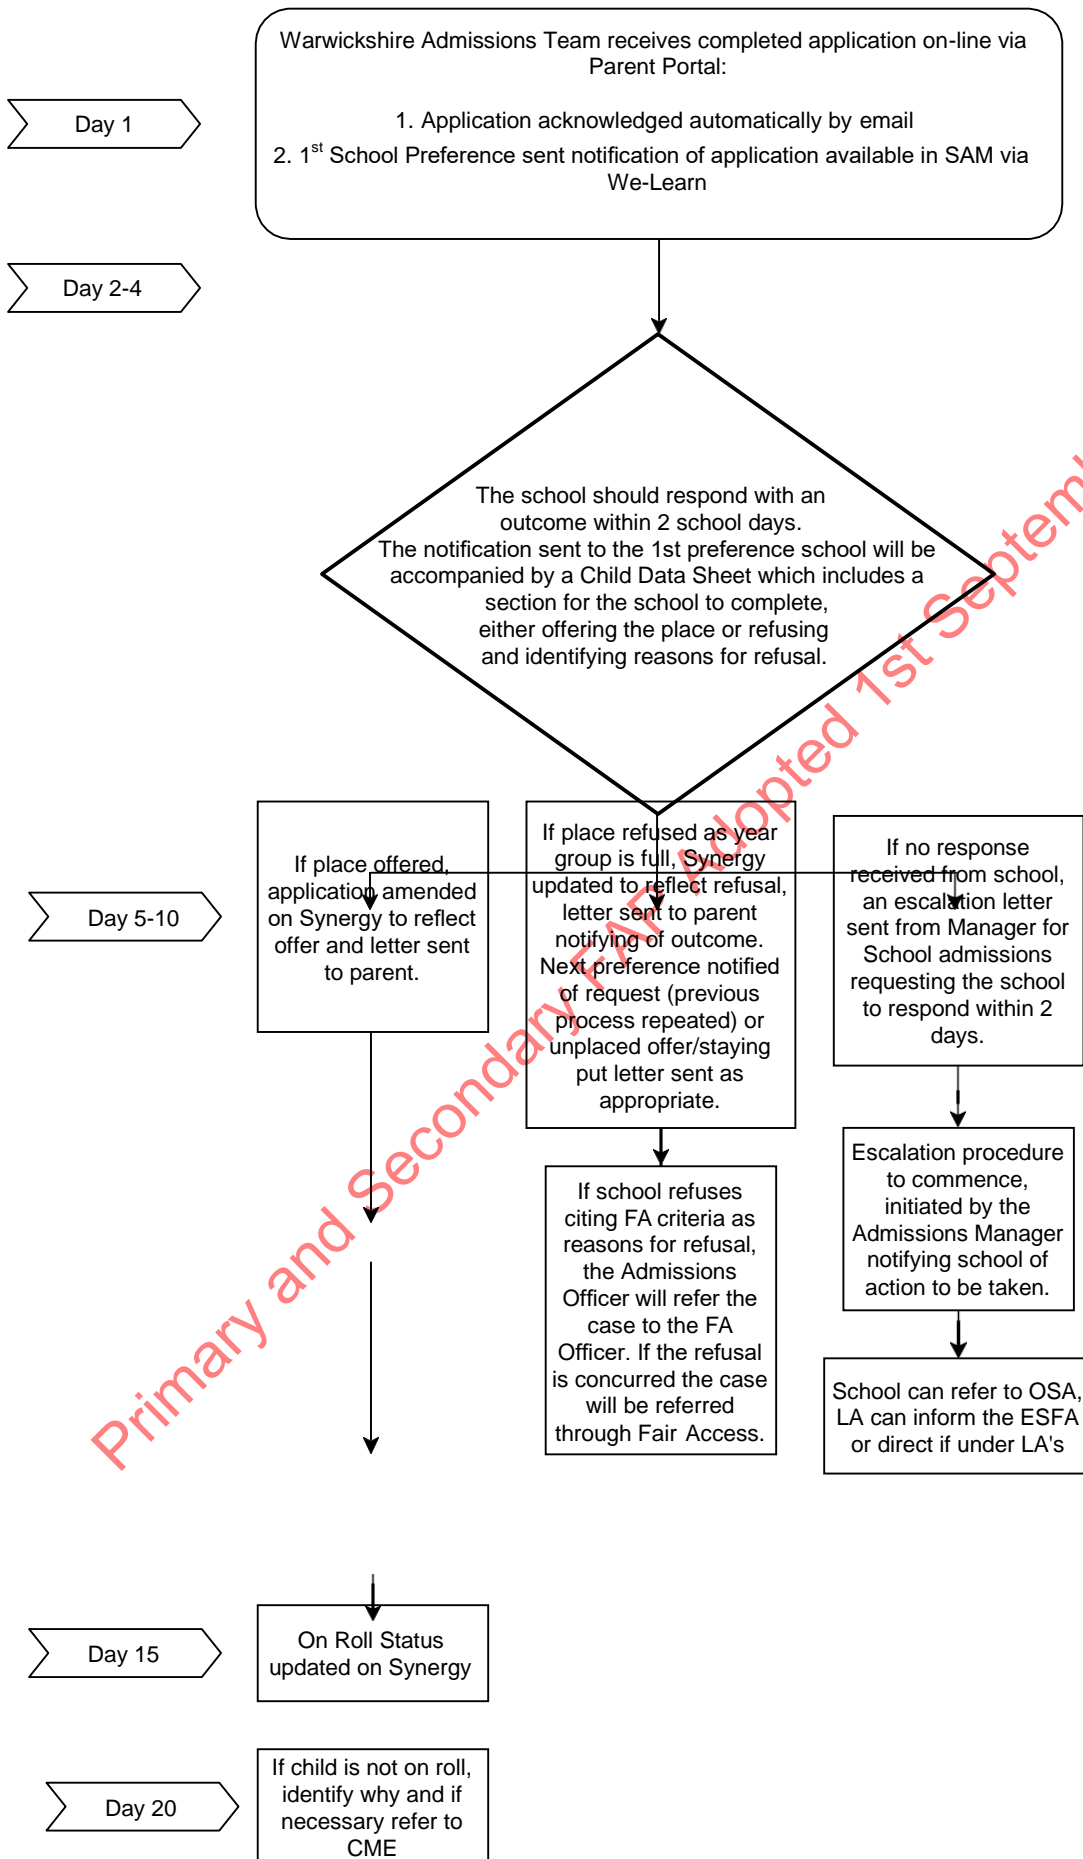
Warwickshire Admissions Team receives completed application on-line via Parent Portal:

1. Application acknowledged automatically by email

2. $1^{st}$ School Preference sent notification of application available in SAM via We-Learn

Day 1

Day 2-4

The school should respond with an outcome within 2 school days. The notification sent to the 1st preference school will be accompanied by a Child Data Sheet which includes a section for the school to complete, either offering the place or refusing and identifying reasons for refusal.

Day 5-10

If place offered, application amended on Synergy to reflect offer and letter sent to parent.

If place refused as year group is full, Synergy updated to reflect refusal, letter sent to parent notifying of outcome. Next preference notified of request (previous process repeated) or unplaced offer/staying put letter sent as appropriate.

If no response received from school, an escalation letter sent from Manager for School admissions requesting the school to respond within 2 days.

If school refuses citing FA criteria as reasons for refusal, the Admissions Officer will refer the case to the FA Officer. If the refusal is concurred the case will be referred through Fair Access.

Escalation procedure to commence, initiated by the Admissions Manager notifying school of action to be taken.

School can refer to OSA, LA can inform the ESFA or direct if under LA's

Day 15

On Roll Status updated on Synergy

Day 20

If child is not on roll, identify why and if necessary refer to CME

Primary and Secondary FAP Adopted 1st Septem